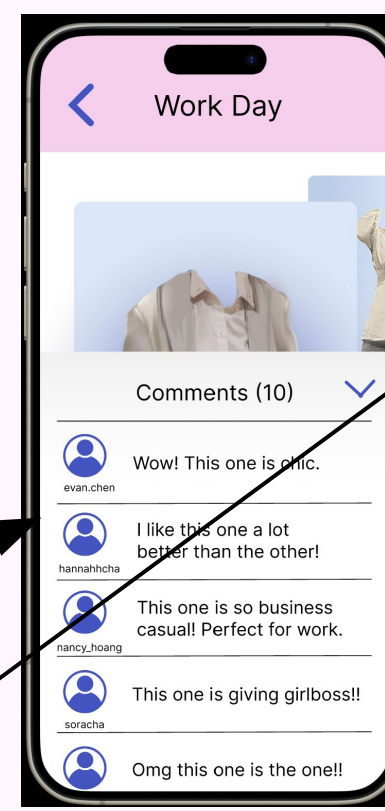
Work Day

Comments (10)

evan.chen
Wow! This one is chic.

hannahhcha
I like this one a lot better than the other!

nancy_hoang
This one is so business casual! Perfect for work.

soracha
This one is giving girlboss!!

Omg this one is the one!!